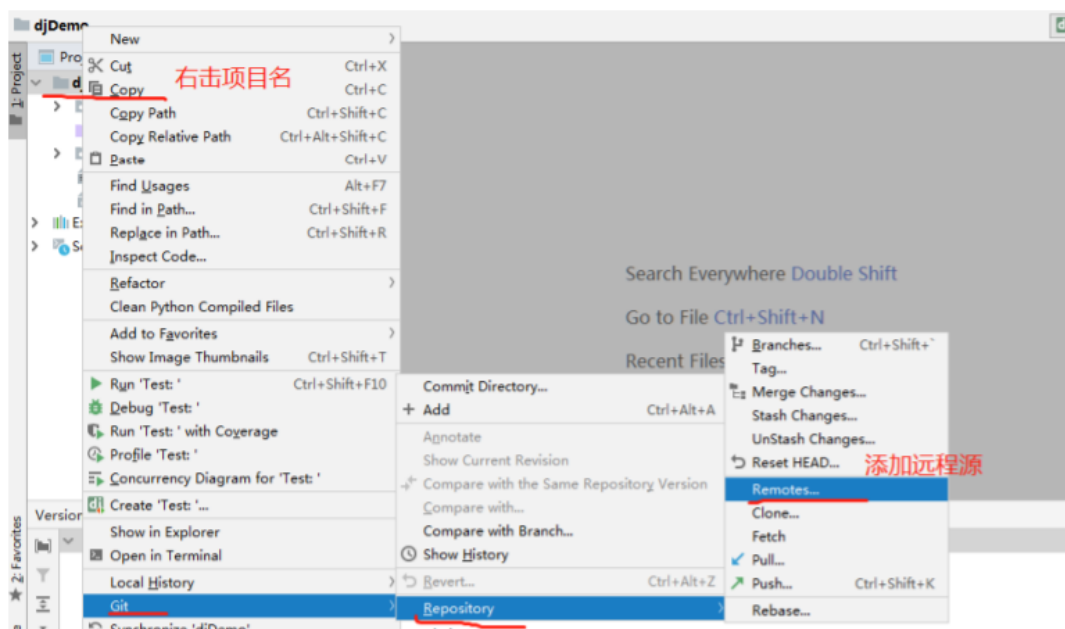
djDemo

1: Project

Pro

New
Cut Ctrl+X
Copy Ctrl+C
右击项目名
Copy Path Ctrl+Shift+C
Copy Relative Path Ctrl+Alt+Shift+C
Paste Ctrl+V
Find Usages Alt+F7
Find in Path... Ctrl+Shift+F
Replace in Path... Ctrl+Shift+R
Inspect Code...
Refactor
Clean Python Compiled Files
Add to Favorites
Show Image Thumbnails Ctrl+Shift+T
Run 'Test: ' Ctrl+Shift+F10
Debug 'Test: '
Run 'Test: ' with Coverage
Profile 'Test: '
Concurrency Diagram for 'Test: '
Create 'Test: '...
Show in Explorer
Open in Terminal
Local History
Git
Synchronize 'djDemo'

Search Everywhere Double Shift
Go to File Ctrl+Shift+N
Recent Files

Commit Directory...
+ Add Ctrl+Alt+A
Annotate
Show Current Revision
Compare with the Same Repository Version
Compare with...
Compare with Branch...
Show History
Revert... Ctrl+Alt+Z
Repository

Branches... Ctrl+Shift+`
Tag...
Merge Changes...
Stash Changes...
UnStash Changes...
Reset HEAD...
添加远程源
Remotes...
Clone...
Fetch
Pull...
Push... Ctrl+Shift+K
Rebase...

Version

2: Favorites